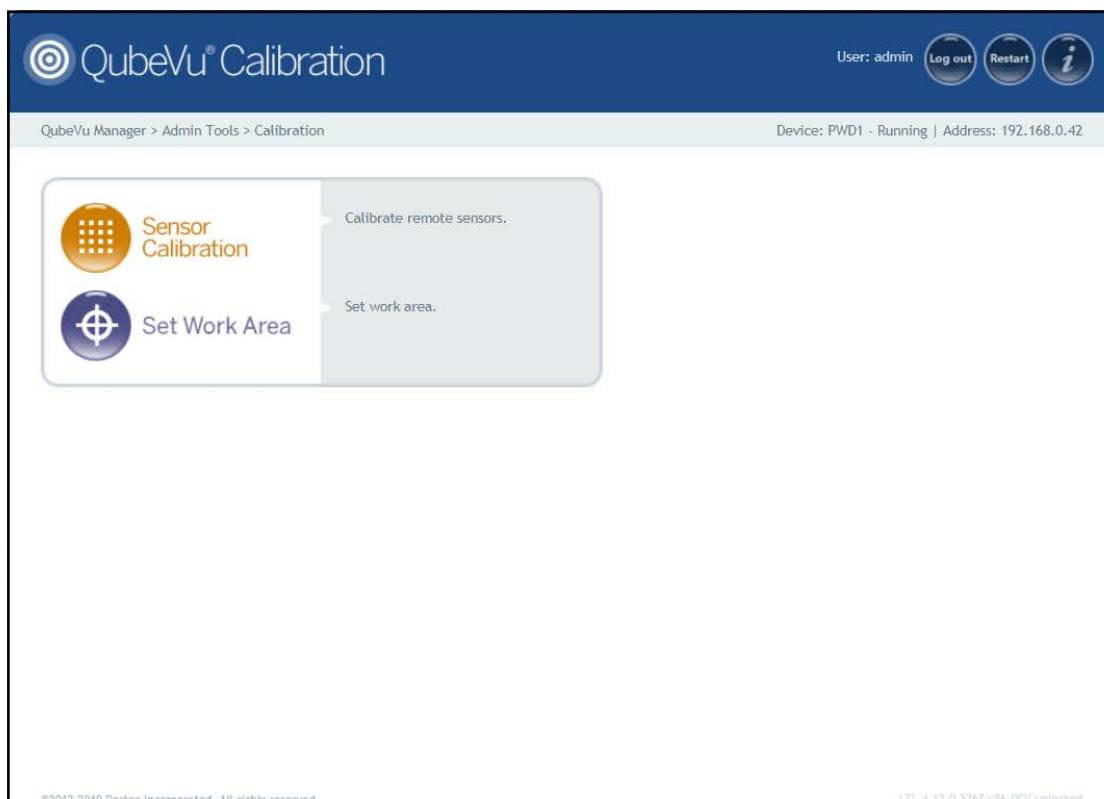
QubeVu® Calibration

User: admin Log out Restart i

QubeVu Manager > Admin Tools > Calibration

Device: PWD1 - Running | Address: 192.168.0.42

Sensor Calibration

Calibrate remote sensors.

Set Work Area

Set work area.

©2012-2019 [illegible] Incorporated. All rights reserved.

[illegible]